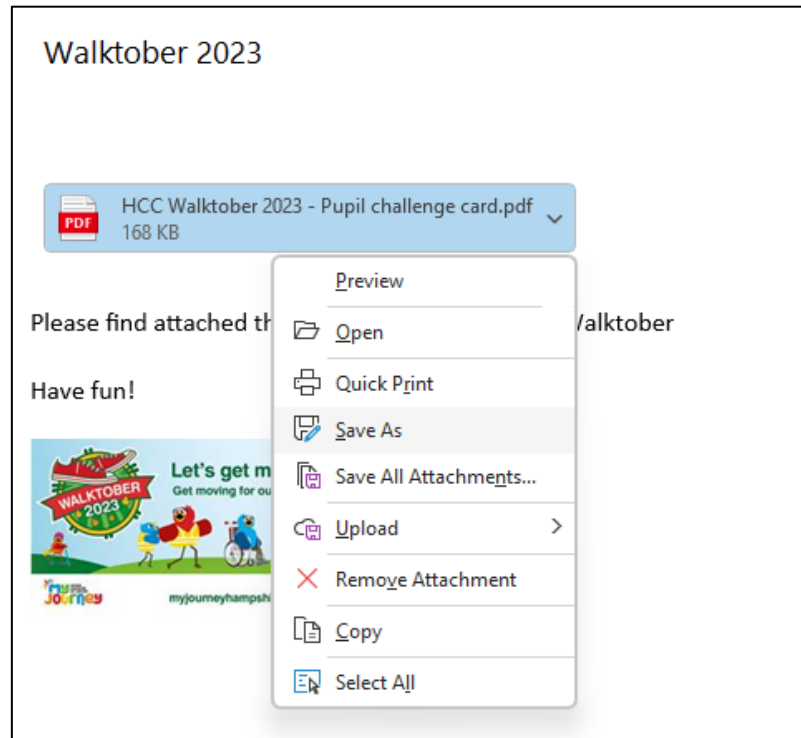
Walktober 2023

PDF HCC Walktober 2023 - Pupil challenge card.pdf
168 KB

Please find attached th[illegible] Walktober

Have fun!

WALKTOBER 2023
Let's get m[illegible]
Get moving for ou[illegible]
my Journey
myjourneyhampshi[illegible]

Preview
Open
Quick Print
Save As
Save All Attachments...
Upload
Remove Attachment
Copy
Select All